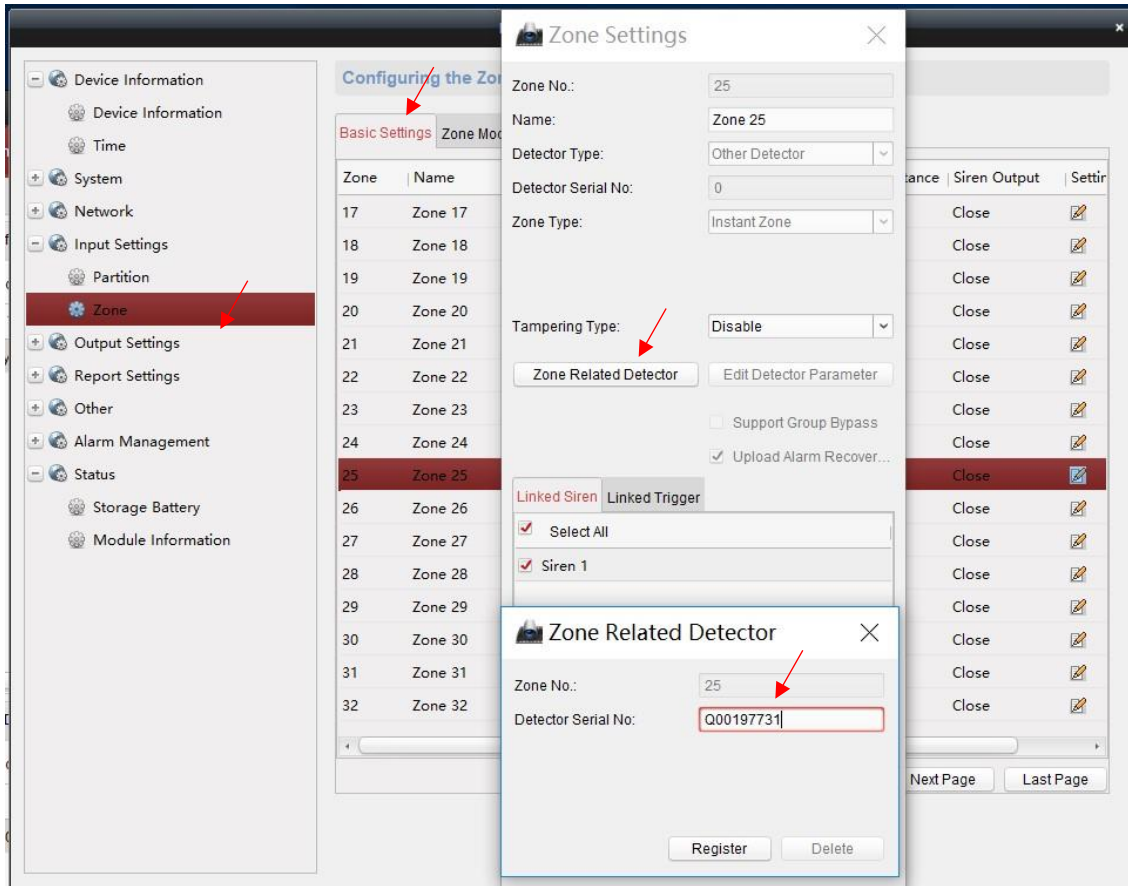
Device Information
Device Information
Time
System
Network
Input Settings
Partition
Zone
Output Settings
Report Settings
Other
Alarm Management
Status
Storage Battery
Module Information

Configuring the Zo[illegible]

Basic Settings
Zone Mo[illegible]

| Zone | Name | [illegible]ance | Siren Output | Settin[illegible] |
|---|---|---|---|---|
| 17 | Zone 17 | | Close | |
| 18 | Zone 18 | | Close | |
| 19 | Zone 19 | | Close | |
| 20 | Zone 20 | | Close | |
| 21 | Zone 21 | | Close | |
| 22 | Zone 22 | | Close | |
| 23 | Zone 23 | | Close | |
| 24 | Zone 24 | | Close | |
| 25 | Zone 25 | | Close | |
| 26 | Zone 26 | | Close | |
| 27 | Zone 27 | | Close | |
| 28 | Zone 28 | | Close | |
| 29 | Zone 29 | | Close | |
| 30 | Zone 30 | | Close | |
| 31 | Zone 31 | | Close | |
| 32 | Zone 32 | | Close | |

Next Page
Last Page

Zone Settings
Zone No.: 25
Name: Zone 25
Detector Type: Other Detector
Detector Serial No: 0
Zone Type: Instant Zone
Tampering Type: Disable
Zone Related Detector
Edit Detector Parameter
Support Group Bypass
Upload Alarm Recover...
Linked Siren
Linked Trigger
Select All
Siren 1

Zone Related Detector
Zone No.: 25
Detector Serial No: Q00197731
Register
Delete